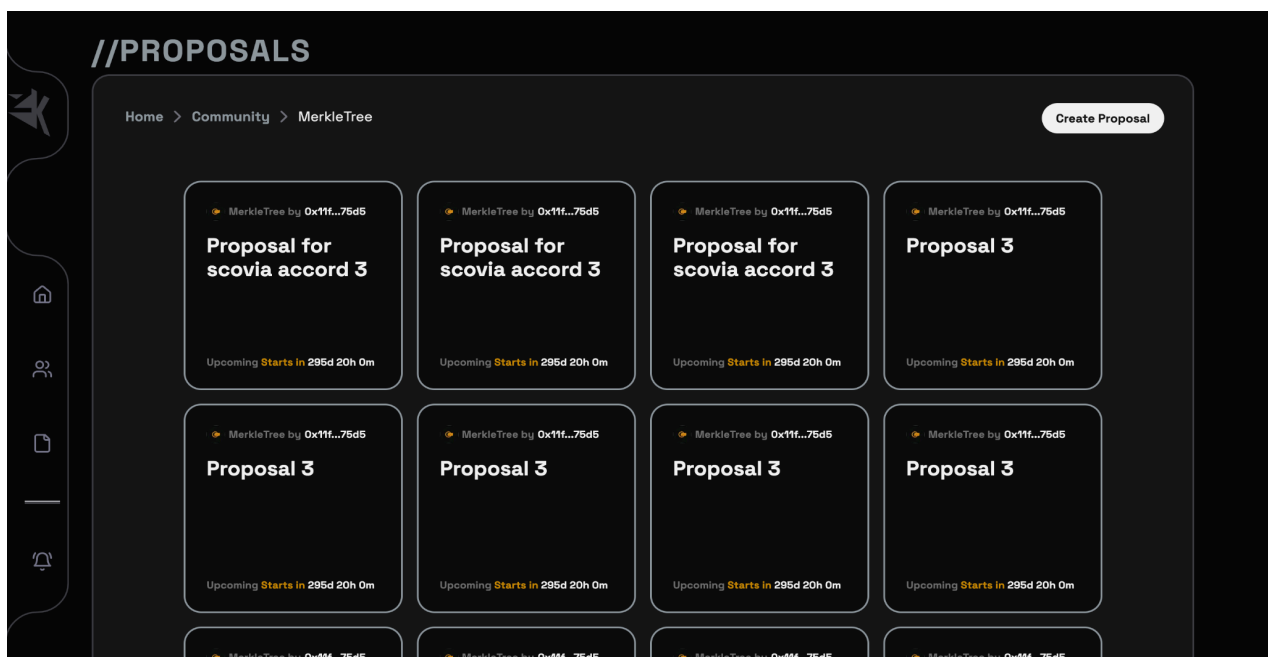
//PROPOSALS

Home > Community > MerkleTree

Create Proposal

MerkleTree by 0x11f...75d5
Proposal for scovia accord 3
Upcoming Starts in 295d 20h 0m

MerkleTree by 0x11f...75d5
Proposal for scovia accord 3
Upcoming Starts in 295d 20h 0m

MerkleTree by 0x11f...75d5
Proposal for scovia accord 3
Upcoming Starts in 295d 20h 0m

MerkleTree by 0x11f...75d5
Proposal 3
Upcoming Starts in 295d 20h 0m

MerkleTree by 0x11f...75d5
Proposal 3
Upcoming Starts in 295d 20h 0m

MerkleTree by 0x11f...75d5
Proposal 3
Upcoming Starts in 295d 20h 0m

MerkleTree by 0x11f...75d5
Proposal 3
Upcoming Starts in 295d 20h 0m

MerkleTree by 0x11f...75d5
Proposal 3
Upcoming Starts in 295d 20h 0m

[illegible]

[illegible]

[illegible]

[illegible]